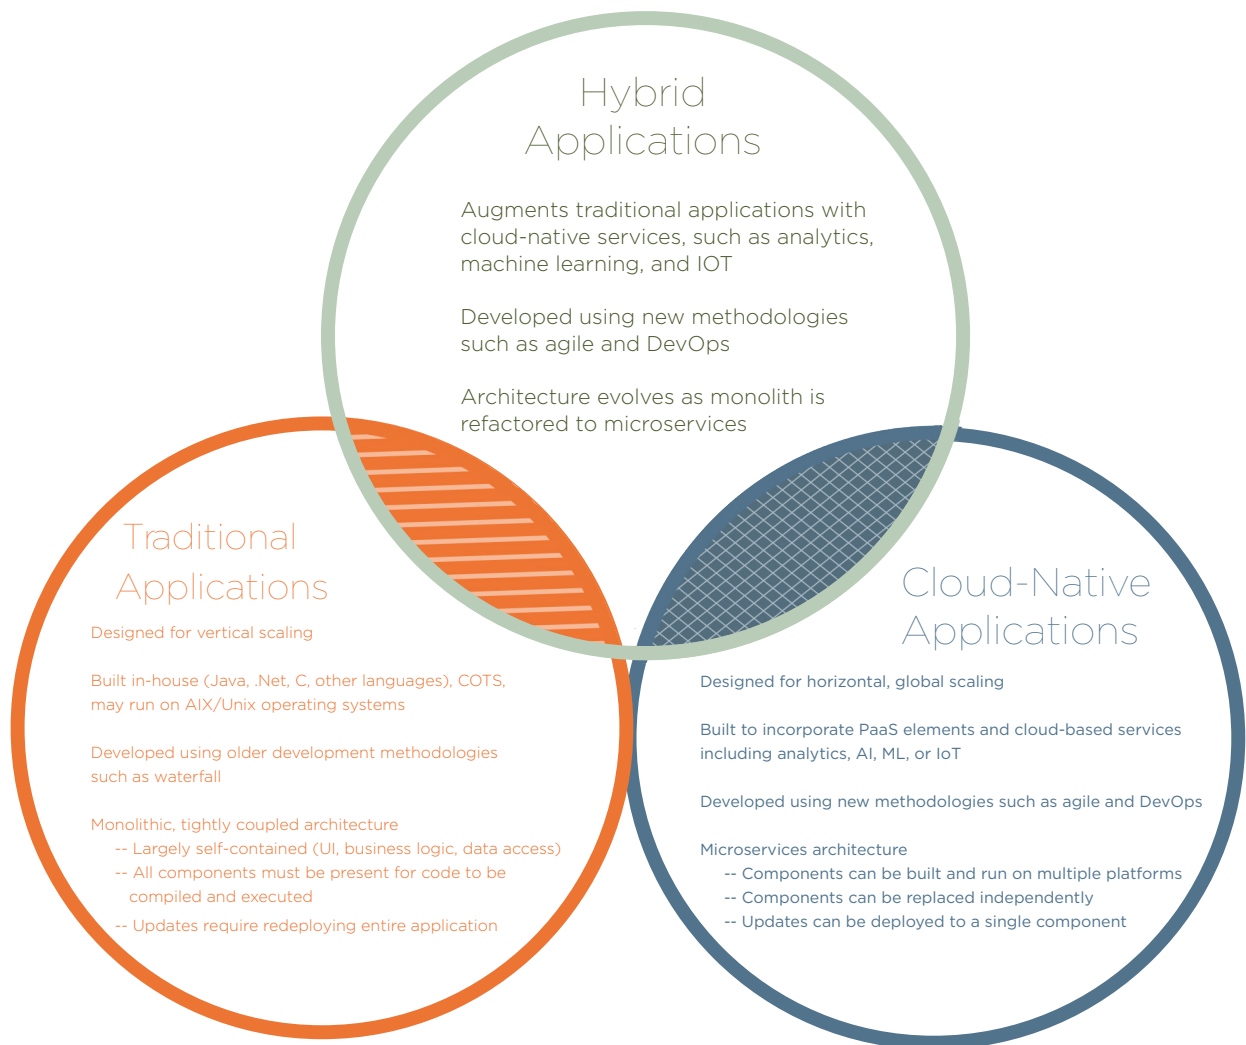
Hybrid Applications

Augments traditional applications with cloud-native services, such as analytics, machine learning, and IOT

Developed using new methodologies such as agile and DevOps

Architecture evolves as monolith is refactored to microservices

Traditional Applications

Designed for vertical scaling

Built in-house (Java, .Net, C, other languages), COTS, may run on AIX/Unix operating systems

Developed using older development methodologies such as waterfall

Monolithic, tightly coupled architecture
-- Largely self-contained (UI, business logic, data access)
-- All components must be present for code to be compiled and executed
-- Updates require redeploying entire application

Cloud-Native Applications

Designed for horizontal, global scaling

Built to incorporate PaaS elements and cloud-based services including analytics, AI, ML, or IoT

Developed using new methodologies such as agile and DevOps

Microservices architecture
-- Components can be built and run on multiple platforms
-- Components can be replaced independently
-- Updates can be deployed to a single component